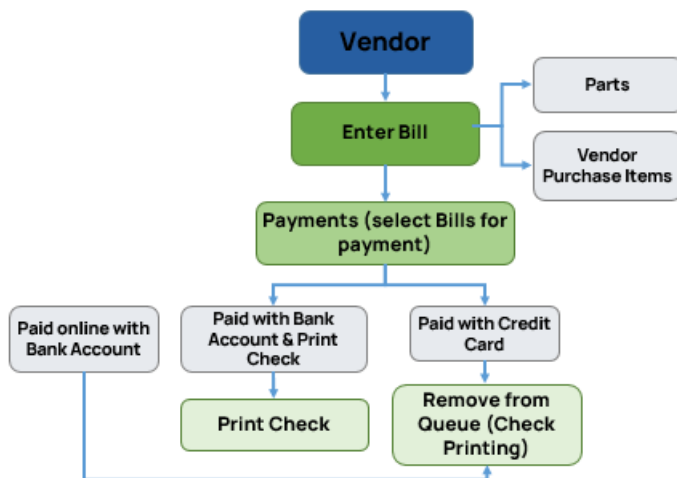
Vendor

Enter Bill

Parts

Vendor Purchase Items

Payments (select Bills for payment)

Paid online with Bank Account

Paid with Bank Account & Print Check

Paid with Credit Card

Print Check

Remove from Queue (Check Printing)